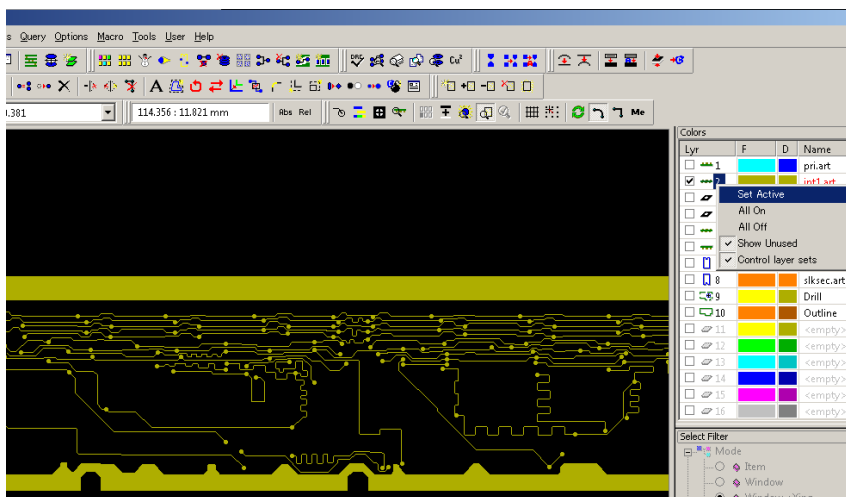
s Query Options Macro Tools User Help

.381

114.356 : 11.821 mm

Abs Rel

Me

Colors

| Lyr | F | D | Name |
|---|---|---|---|
| 1 | | | pri.art |
| 2 | | | int1.art |
| | | | |
| | | | |
| | | | |
| | | | |
| | | | |
| 8 | | | slksec.art |
| 9 | | | Drill |
| 10 | | | Outline |
| 11 | | | <empty> |
| 12 | | | <empty> |
| 13 | | | <empty> |
| 14 | | | <empty> |
| 15 | | | <empty> |
| 16 | | | <empty> |

Set Active
All On
All Off
Show Unused
Control layer sets

Select Filter
Mode
Item
Window
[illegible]